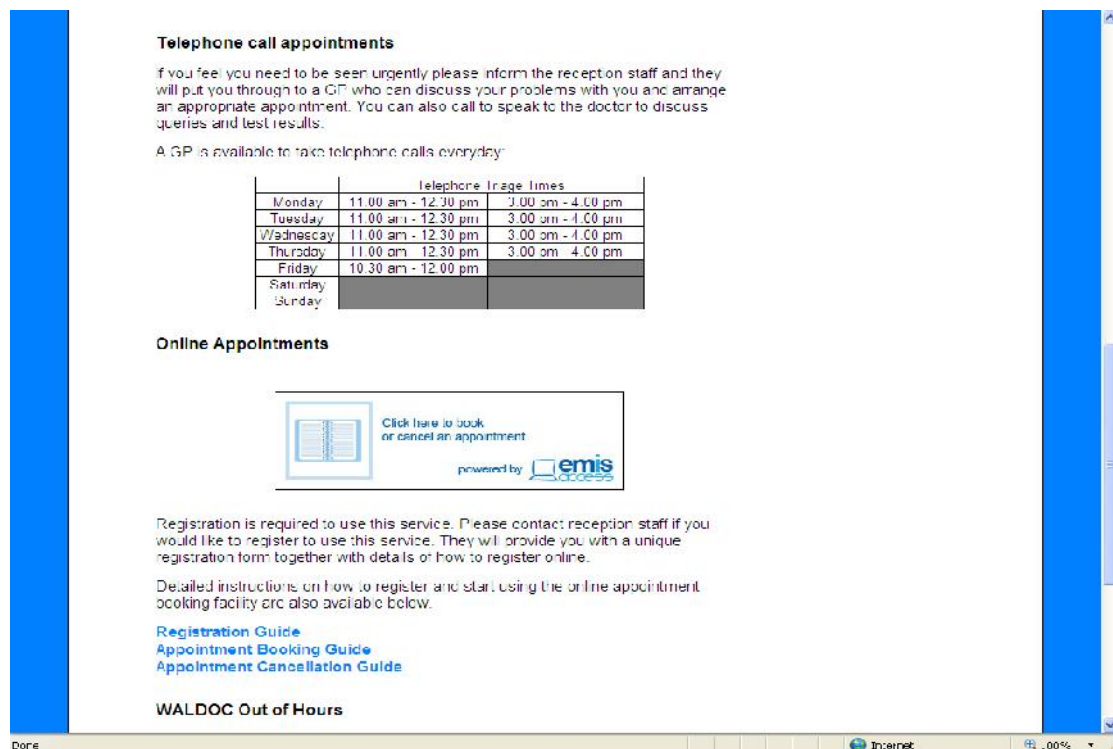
**Telephone call appointments**

If you feel you need to be seen urgently please inform the reception staff and they will put you through to a GP who can discuss your problems with you and arrange an appropriate appointment. You can also call to speak to the doctor to discuss queries and test results.

A GP is available to take telephone calls everyday:

| | Telephone Triage Times | |
|---|---|---|
| Monday | 11.00 am - 12.30 pm | 3.00 pm - 4.00 pm |
| Tuesday | 11.00 am - 12.30 pm | 3.00 pm - 4.00 pm |
| Wednesday | 11.00 am - 12.30 pm | 3.00 pm - 4.00 pm |
| Thursday | 11.00 am - 12.30 pm | 3.00 pm - 4.00 pm |
| Friday | 10.30 am - 12.00 pm | |
| Saturday Sunday | | |

**Online Appointments**

Click here to book or cancel an appointment

powered by emis access

Registration is required to use this service. Please contact reception staff if you would like to register to use this service. They will provide you with a unique registration form together with details of how to register online.

Detailed instructions on how to register and start using the online appointment booking facility are also available below.

**Registration Guide**
**Appointment Booking Guide**
**Appointment Cancellation Guide**

**WALDOC Out of Hours**

Done

Internet

100%